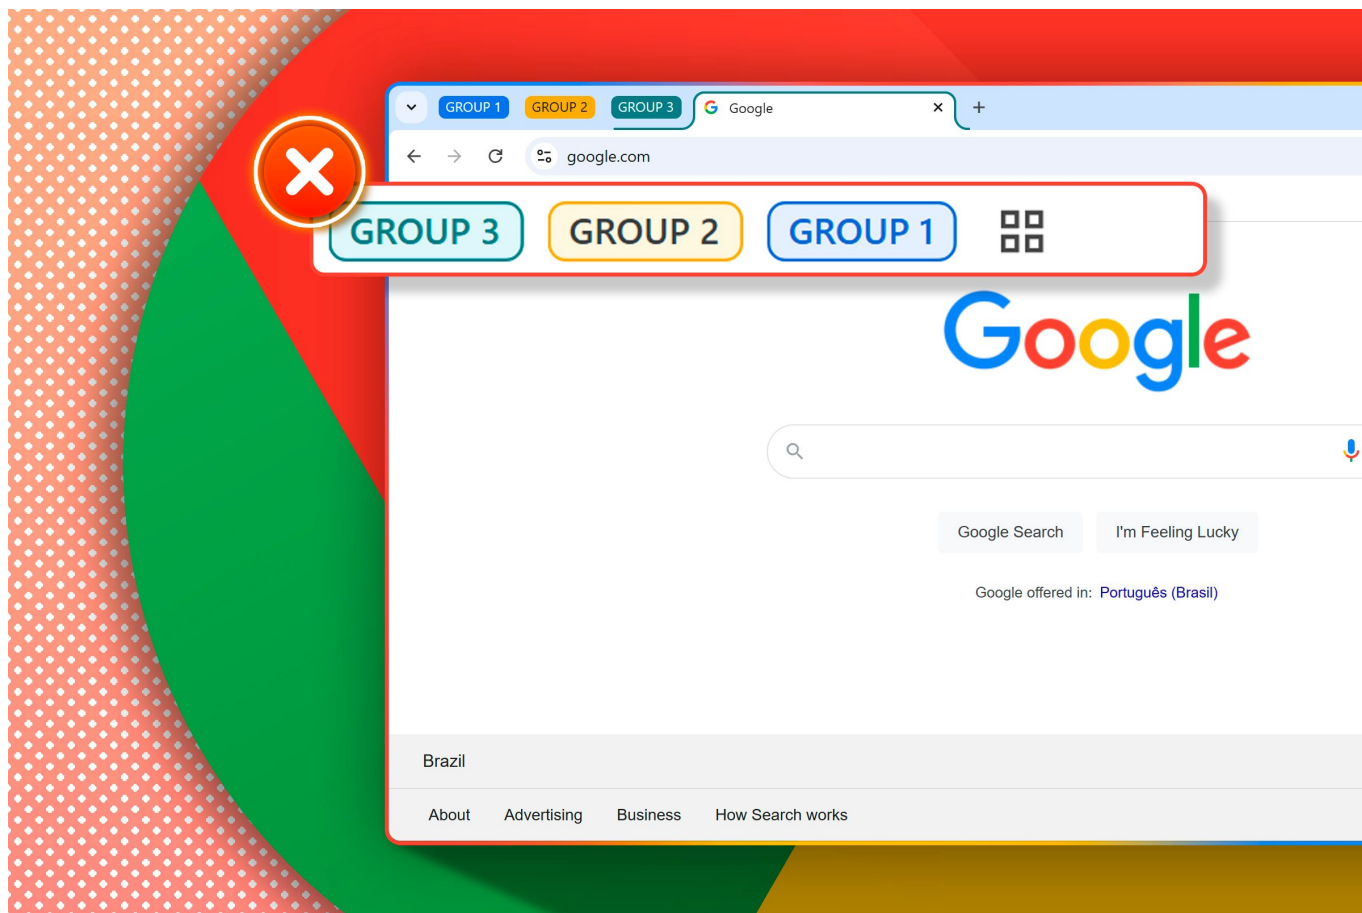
GROUP 1 GROUP 2 GROUP 3 Google ×
+
google.com

GROUP 3 GROUP 2 GROUP 1

Google

Google Search I'm Feeling Lucky

Google offered in: Português (Brasil)

Brazil

About Advertising Business How Search works